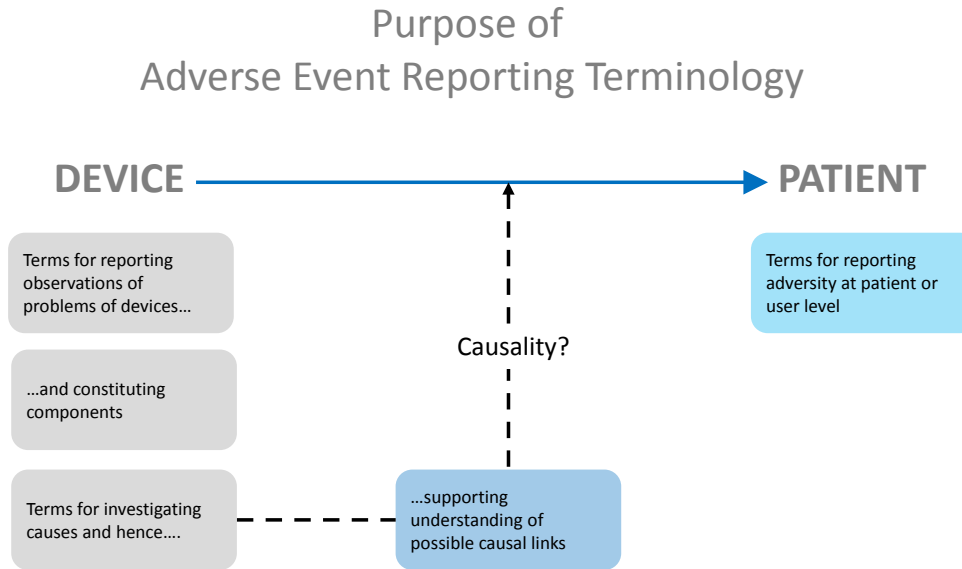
Purpose of
Adverse Event Reporting Terminology

DEVICE

PATIENT

Terms for reporting observations of problems of devices…

…and constituting components

Terms for investigating causes and hence….

Causality?

…supporting understanding of possible causal links

Terms for reporting adversity at patient or user level